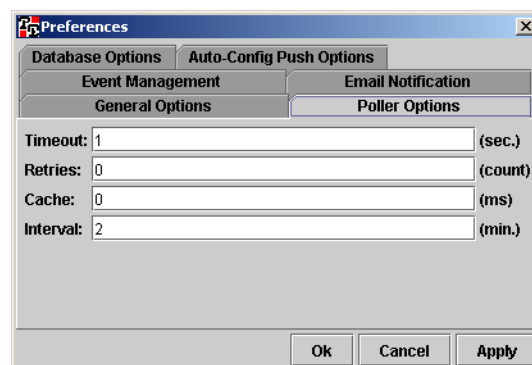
Preferences

Database Options
Auto-Config Push Options
Event Management
Email Notification
General Options
Poller Options

Timeout: 1 (sec.)
Retries: 0 (count)
Cache: 0 (ms)
Interval: 2 (min.)

Ok
Cancel
Apply